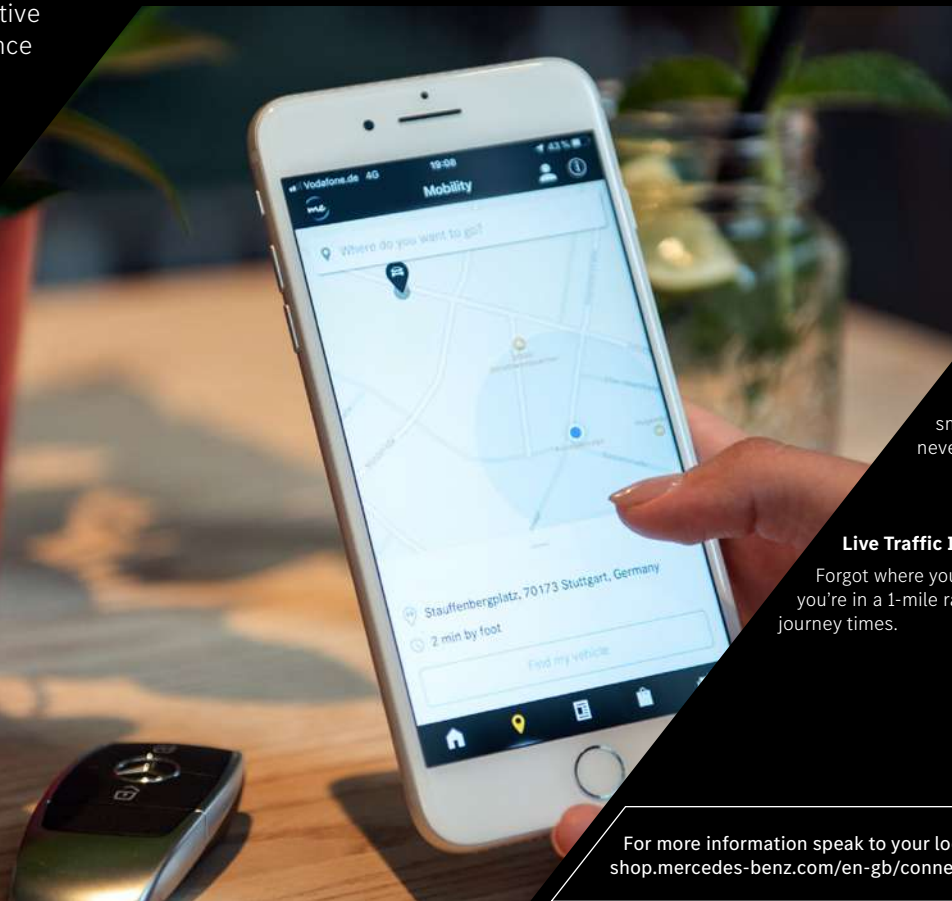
tive
nce

Vodafone.de 4G
19:08
43%
Mobility
Where do you want to go?
Stauffenbergplatz, 70173 Stuttgart, Germany
2 min by foot
Find my vehicle

sm
neve

Live Traffic I
Forgot where you
you're in a 1-mile ra
journey times.

For more information speak to your lo
shop.mercedes-benz.com/en-gb/conne